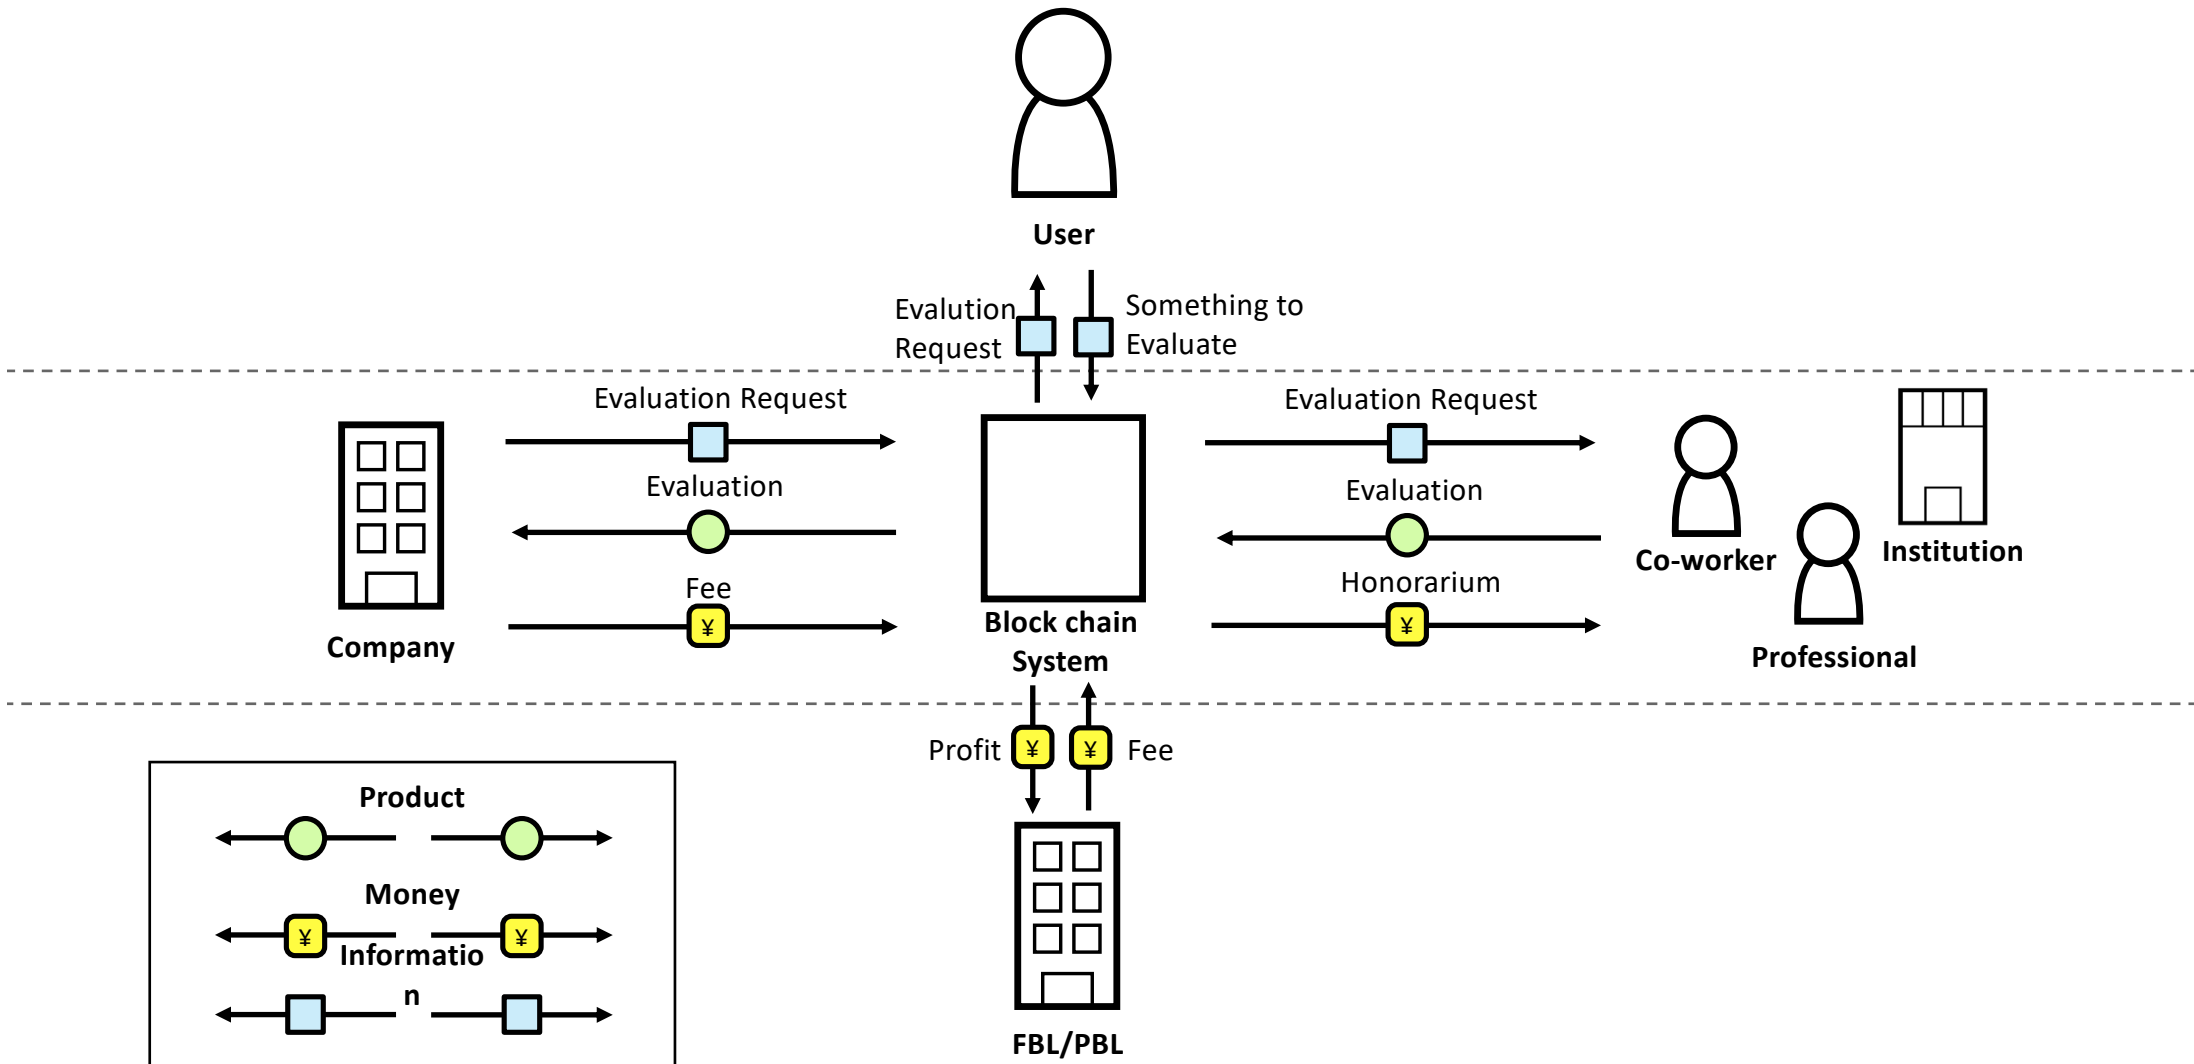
User

Evalution Request

Something to Evaluate

Evaluation Request

Evaluation

Fee

¥

Company

Block chain System

Evaluation Request

Evaluation

Honorarium

¥

Co-worker

Institution

Professional

Profit ¥ ¥ Fee

FBL/PBL

Product

Money

¥ ¥

Informatio n